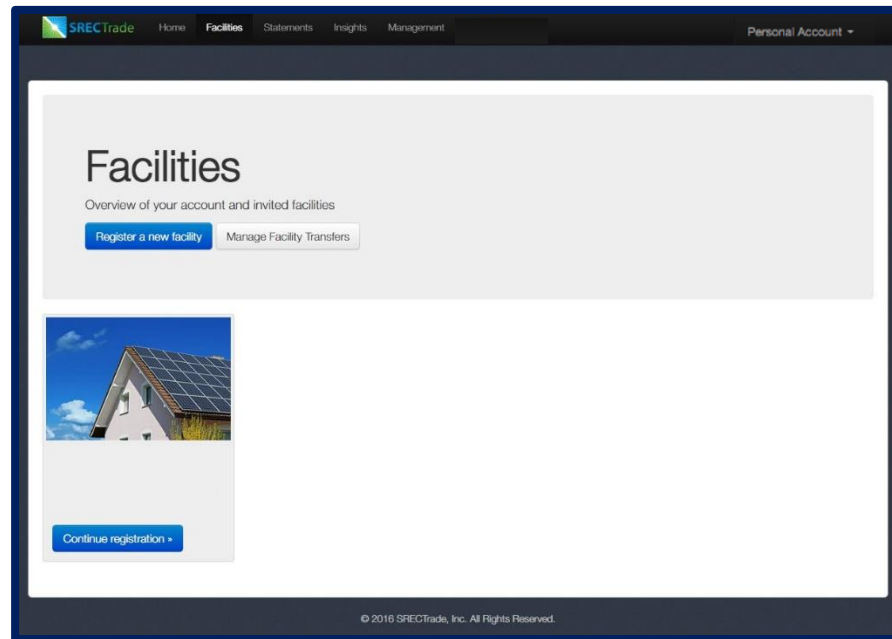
SRECTrade Home Facilities Statements Insights Management Personal Account ▾

Facilities

Overview of your account and invited facilities

Register a new facility Manage Facility Transfers

Continue registration »

© 2016 SRECTrade, Inc. All Rights Reserved.